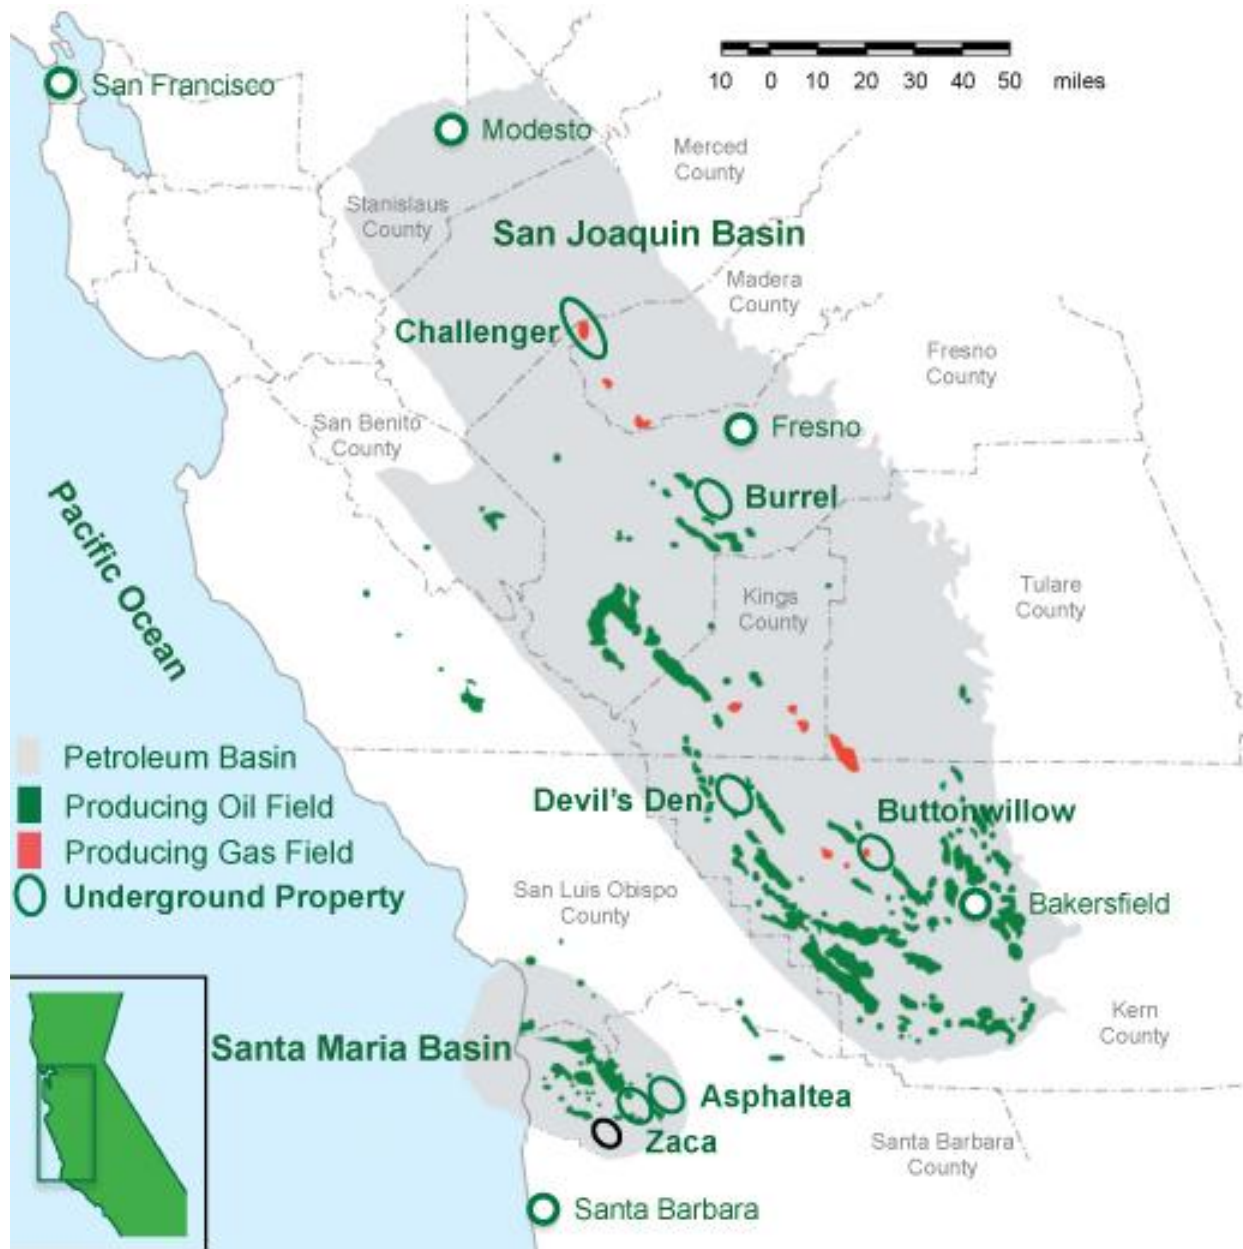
10 0 10 20 30 40 50 miles

San Francisco

Modesto

Merced County

Stanislaus County

San Joaquin Basin

Madera County

Challenger

Fresno County

San Benito County

Fresno

Pacific Ocean

Burrel

Tulare County

Kings County

Petroleum Basin

Producing Oil Field

Producing Gas Field

Underground Property

Devil's Den

Buttonwillow

San Luis Obispo County

Bakersfield

Kern County

Santa Maria Basin

Asphaltea

Zaca

Santa Barbara County

Santa Barbara